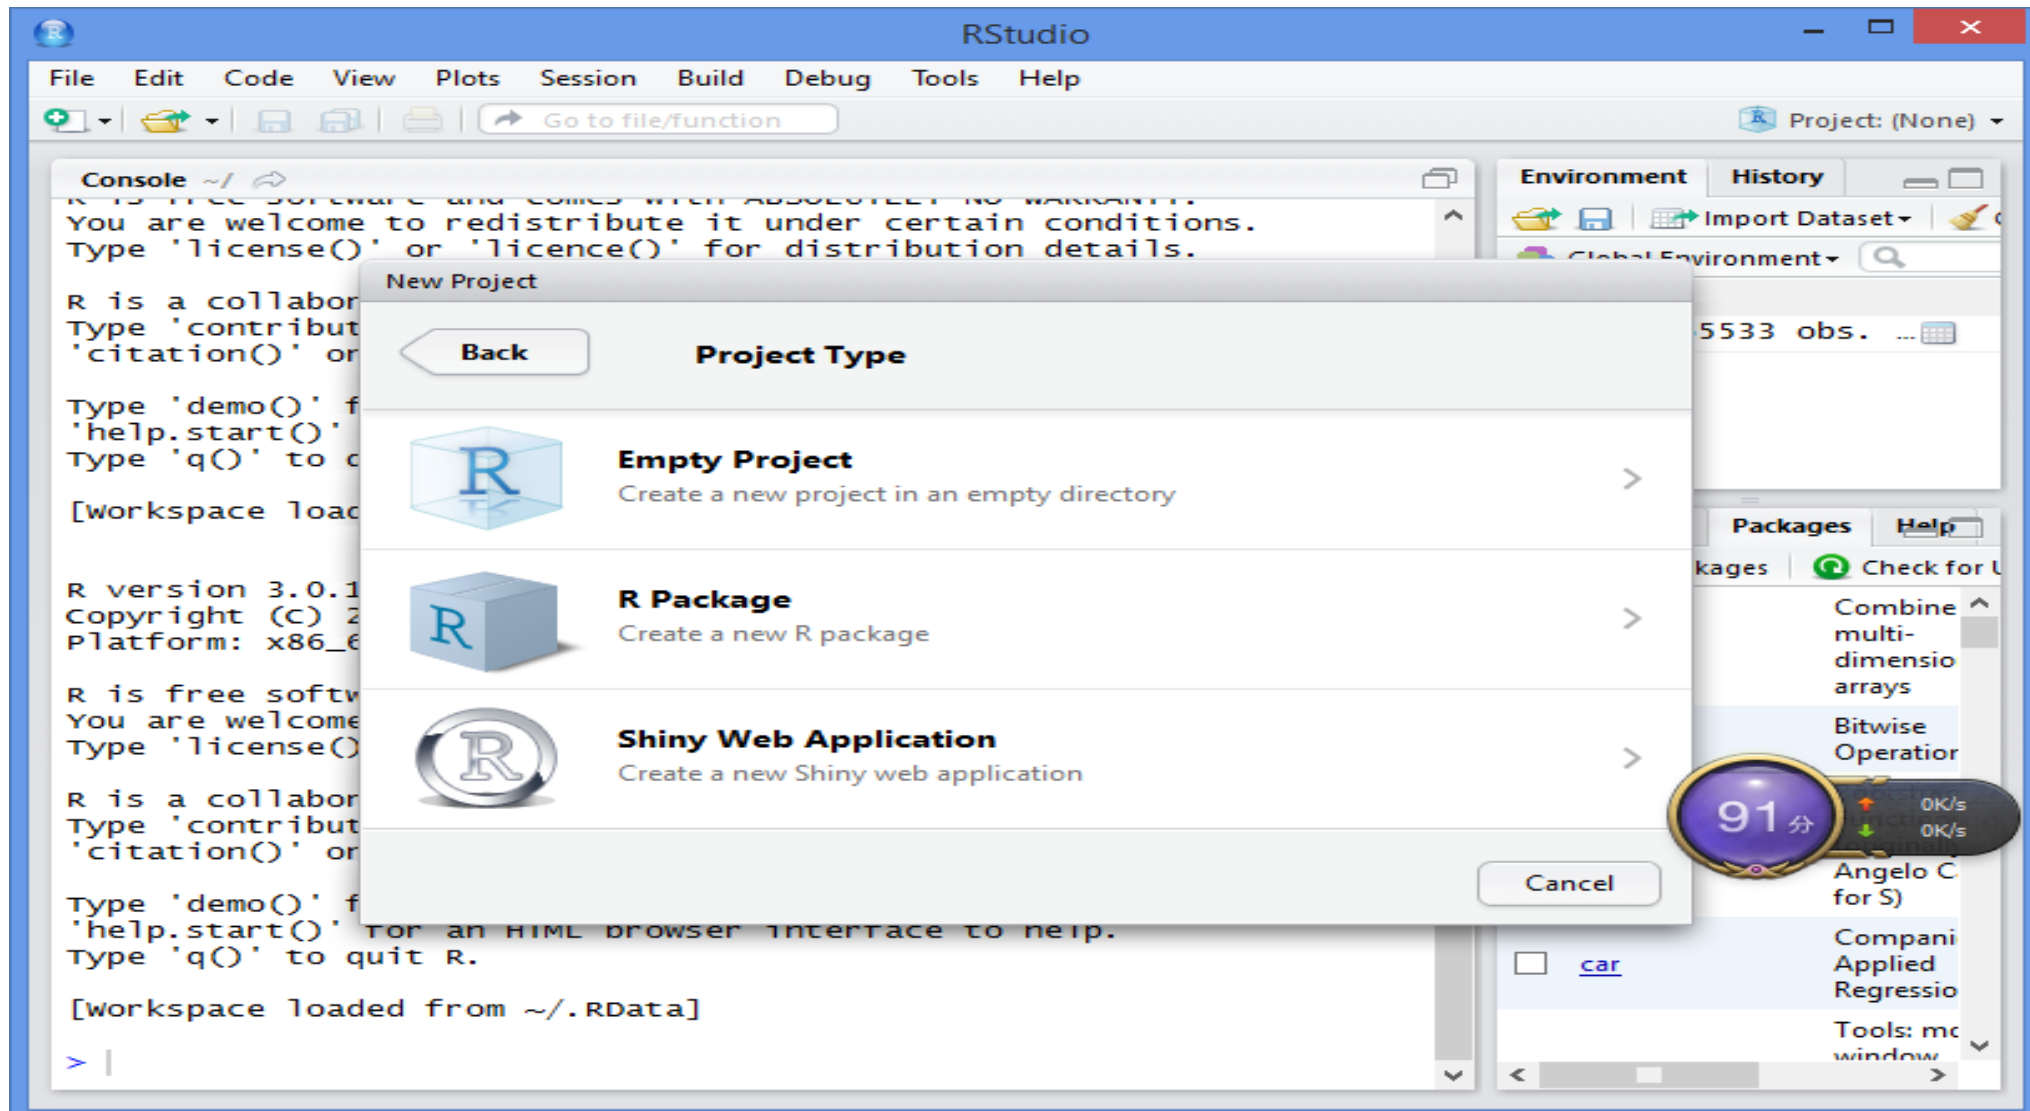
RStudio

File Edit Code View Plots Session Build Debug Tools Help

Go to file/function

Project: (None)

Console ~/

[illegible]
You are welcome to redistribute it under certain conditions.
Type 'license()' or 'licence()' for distribution details.

R is a collabor
Type 'contribut
'citation()' or

Type 'demo()' f
'help.start()'
Type 'q()' to c

[Workspace load

R version 3.0.1
Copyright (C) 2
Platform: x86_6

R is free softw
You are welcome
Type 'license()

R is a collabor
Type 'contribut
'citation()' or

Type 'demo()' f
'help.start()' for an HTML browser interface to help.
Type 'q()' to quit R.

[Workspace loaded from ~/.RData]

>

Environment History

Import Dataset

Global Environment

5533 obs.

Packages Help

kages Check for U

Combine multi-dimensio arrays

Bitwise Operatior

Angelo C for S)

car

Compani Applied Regressio

Tools: mc window

91 分

0K/s

0K/s

New Project

Back

Project Type

Empty Project
Create a new project in an empty directory

R Package
Create a new R package

Shiny Web Application
Create a new Shiny web application

Cancel